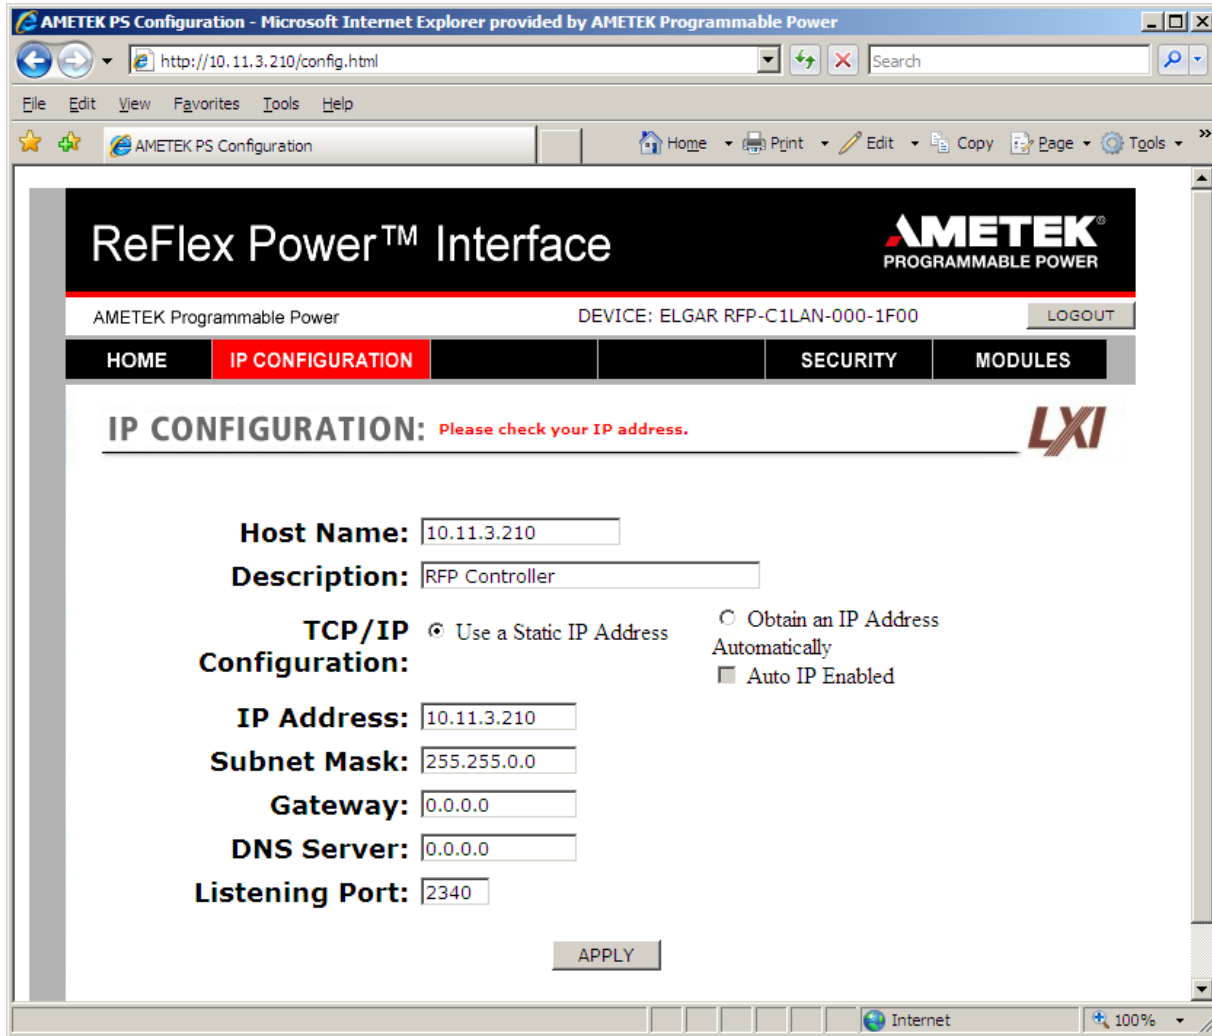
AMETEK PS Configuration - Microsoft Internet Explorer provided by AMETEK Programmable Power

http://10.11.3.210/config.html

Search

File Edit View Favorites Tools Help

AMETEK PS Configuration

Home Print Edit Copy Page Tools

ReFlex Power™ Interface

AMETEK®
PROGRAMMABLE POWER

AMETEK Programmable Power

DEVICE: ELGAR RFP-C1LAN-000-1F00

LOGOUT

HOME IP CONFIGURATION SECURITY MODULES

IP CONFIGURATION: Please check your IP address.

LXI

Host Name: 10.11.3.210

Description: RFP Controller

TCP/IP Configuration: Use a Static IP Address Obtain an IP Address Automatically Auto IP Enabled

IP Address: 10.11.3.210

Subnet Mask: 255.255.0.0

Gateway: 0.0.0.0

DNS Server: 0.0.0.0

Listening Port: 2340

APPLY

Internet 100%